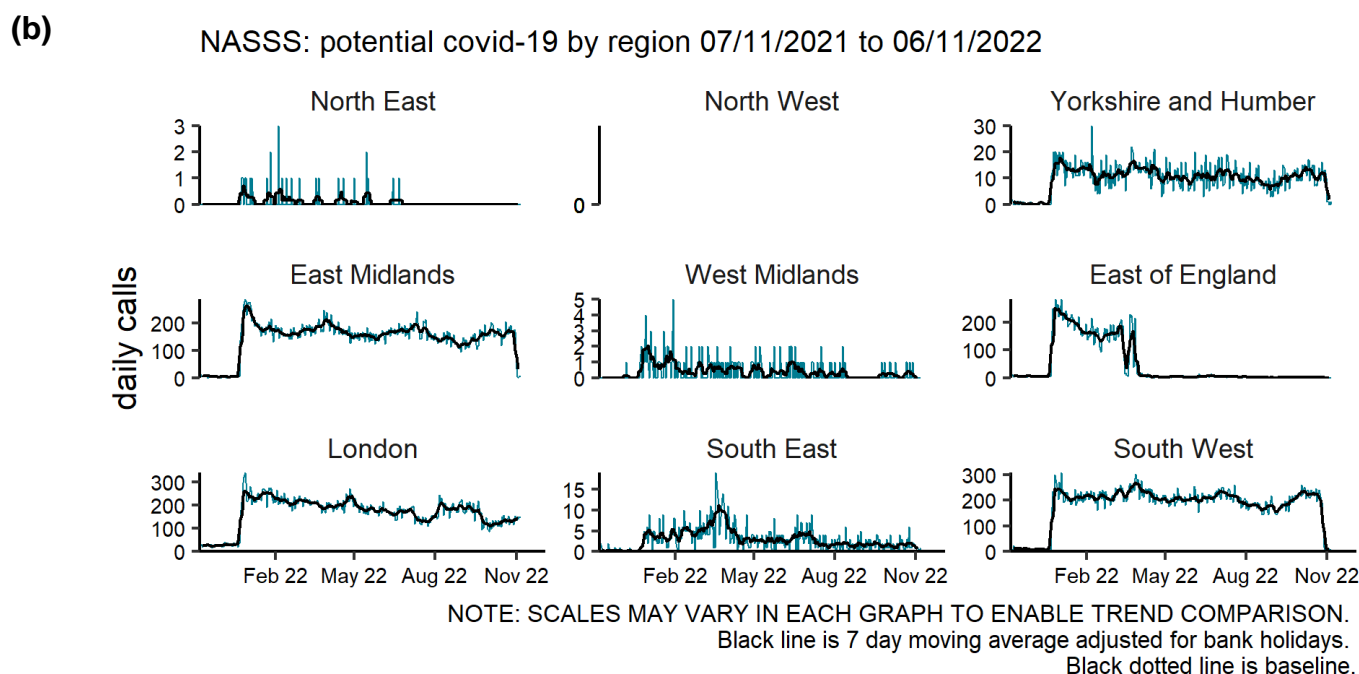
(b)

NASSS: potential covid-19 by region 07/11/2021 to 06/11/2022

daily calls

North East
3
2
1
0

North West
0

Yorkshire and Humber
30
20
10
0

East Midlands
200
100
0

West Midlands
5
4
3
2
1
0

East of England
200
100
0

London
300
200
100
0
Feb 22 May 22 Aug 22 Nov 22

South East
15
10
5
0
Feb 22 May 22 Aug 22 Nov 22

South West
300
200
100
0
Feb 22 May 22 Aug 22 Nov 22

NOTE: SCALES MAY VARY IN EACH GRAPH TO ENABLE TREND COMPARISON.
Black line is 7 day moving average adjusted for bank holidays.
Black dotted line is baseline.